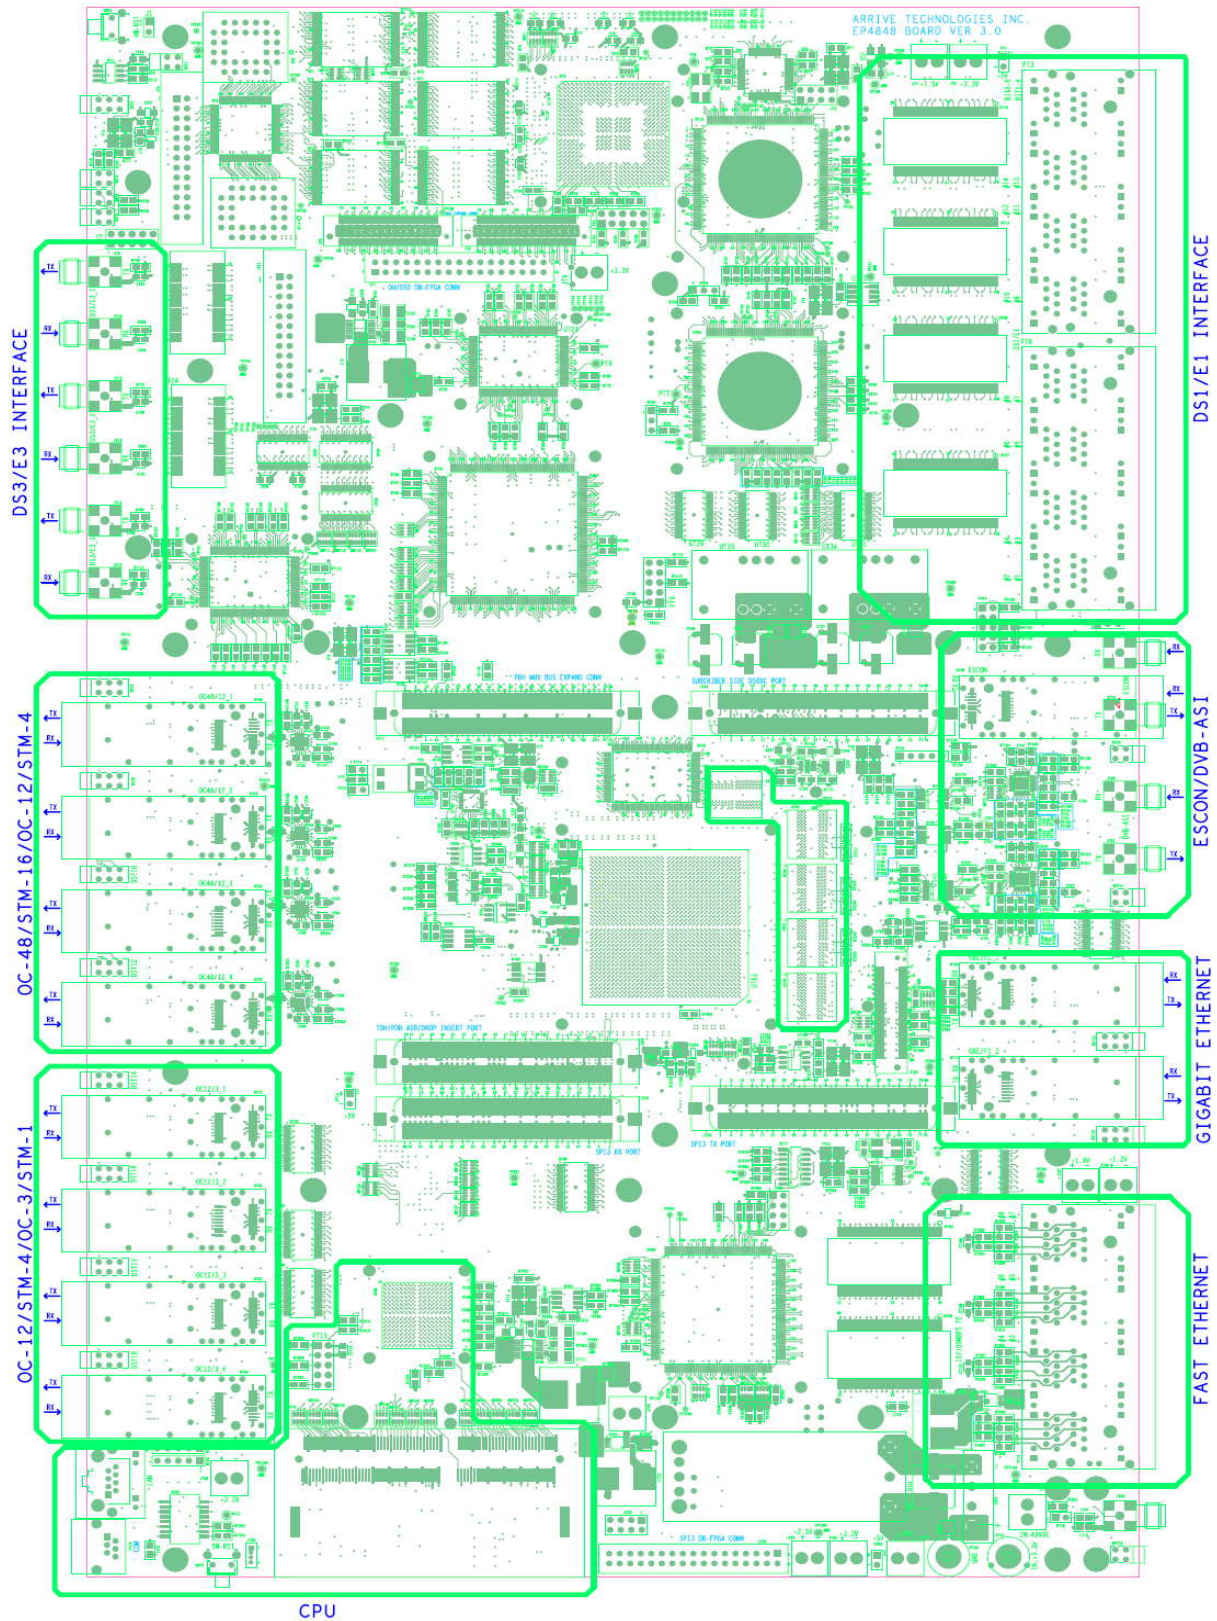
ARRIVE TECHNOLOGIES INC.
EP4848 BOARD VER 3.0

DS3/E3 INTERFACE

TX
RX
TX
RX
TX
RX

DS1/E1 INTERFACE

OC-48/STM-16/OC-12/STM-4

TX
RX
TX
RX
TX
RX
TX
RX

ESCON/DVB-ASI

RX
TX
RX
TX

GIGABIT ETHERNET

RX
TX
RX
TX

OC-12/STM-4/OC-3/STM-1

TX
RX
TX
RX
TX
RX
TX
RX

FAST ETHERNET

CPU